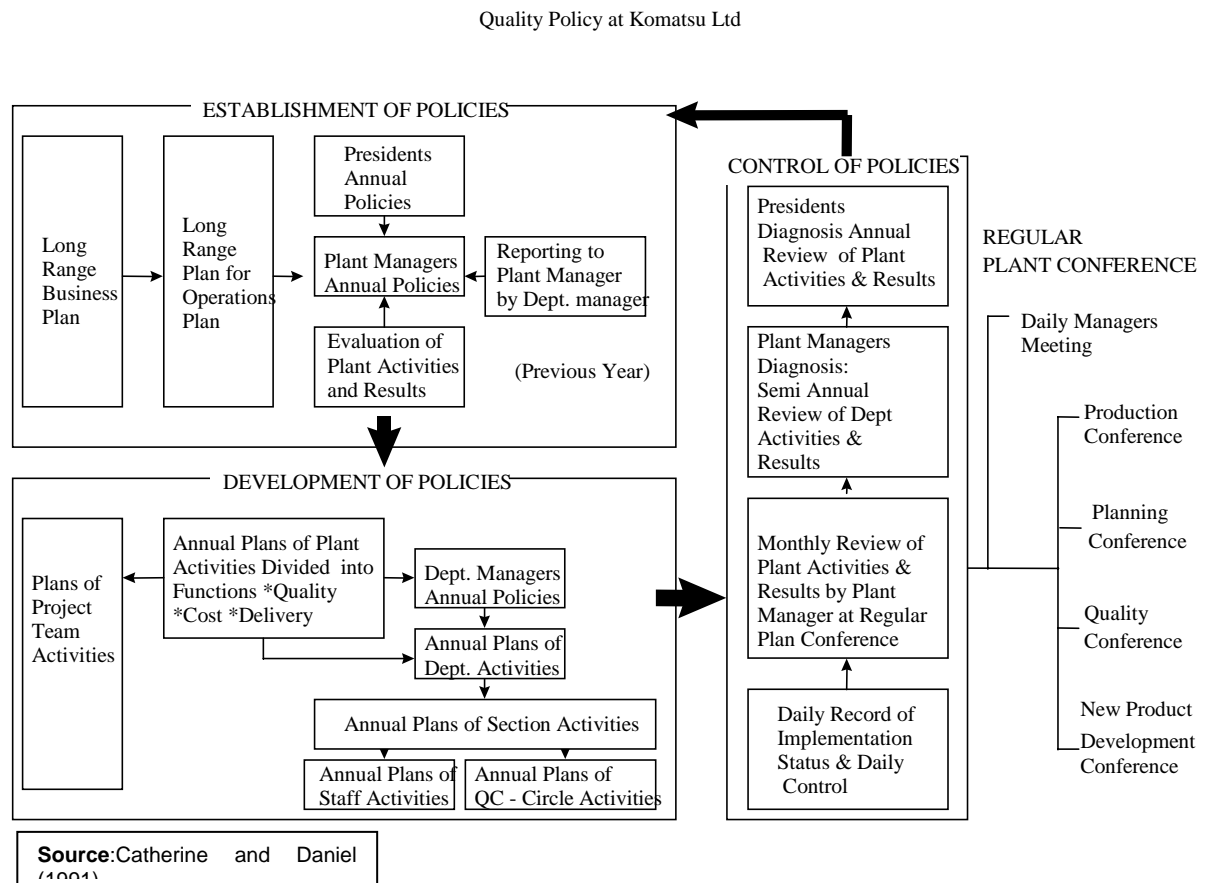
Quality Policy at Komatsu Ltd

ESTABLISHMENT OF POLICIES

Long Range Business Plan

Long Range Plan for Operations Plan

Presidents Annual Policies

Plant Managers Annual Policies

Reporting to Plant Manager by Dept. manager

Evaluation of Plant Activities and Results

(Previous Year)

DEVELOPMENT OF POLICIES

Plans of Project Team Activities

Annual Plans of Plant Activities Divided into Functions *Quality *Cost *Delivery

Dept. Managers Annual Policies

Annual Plans of Dept. Activities

Annual Plans of Section Activities

Annual Plans of Staff Activities

Annual Plans of QC - Circle Activities

CONTROL OF POLICIES

Presidents Diagnosis Annual Review of Plant Activities & Results

Plant Managers Diagnosis: Semi Annual Review of Dept Activities & Results

Monthly Review of Plant Activities & Results by Plant Manager at Regular Plan Conference

Daily Record of Implementation Status & Daily Control

REGULAR PLANT CONFERENCE

Daily Managers Meeting

Production Conference

Planning Conference

Quality Conference

New Product Development Conference

Source:Catherine and Daniel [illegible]